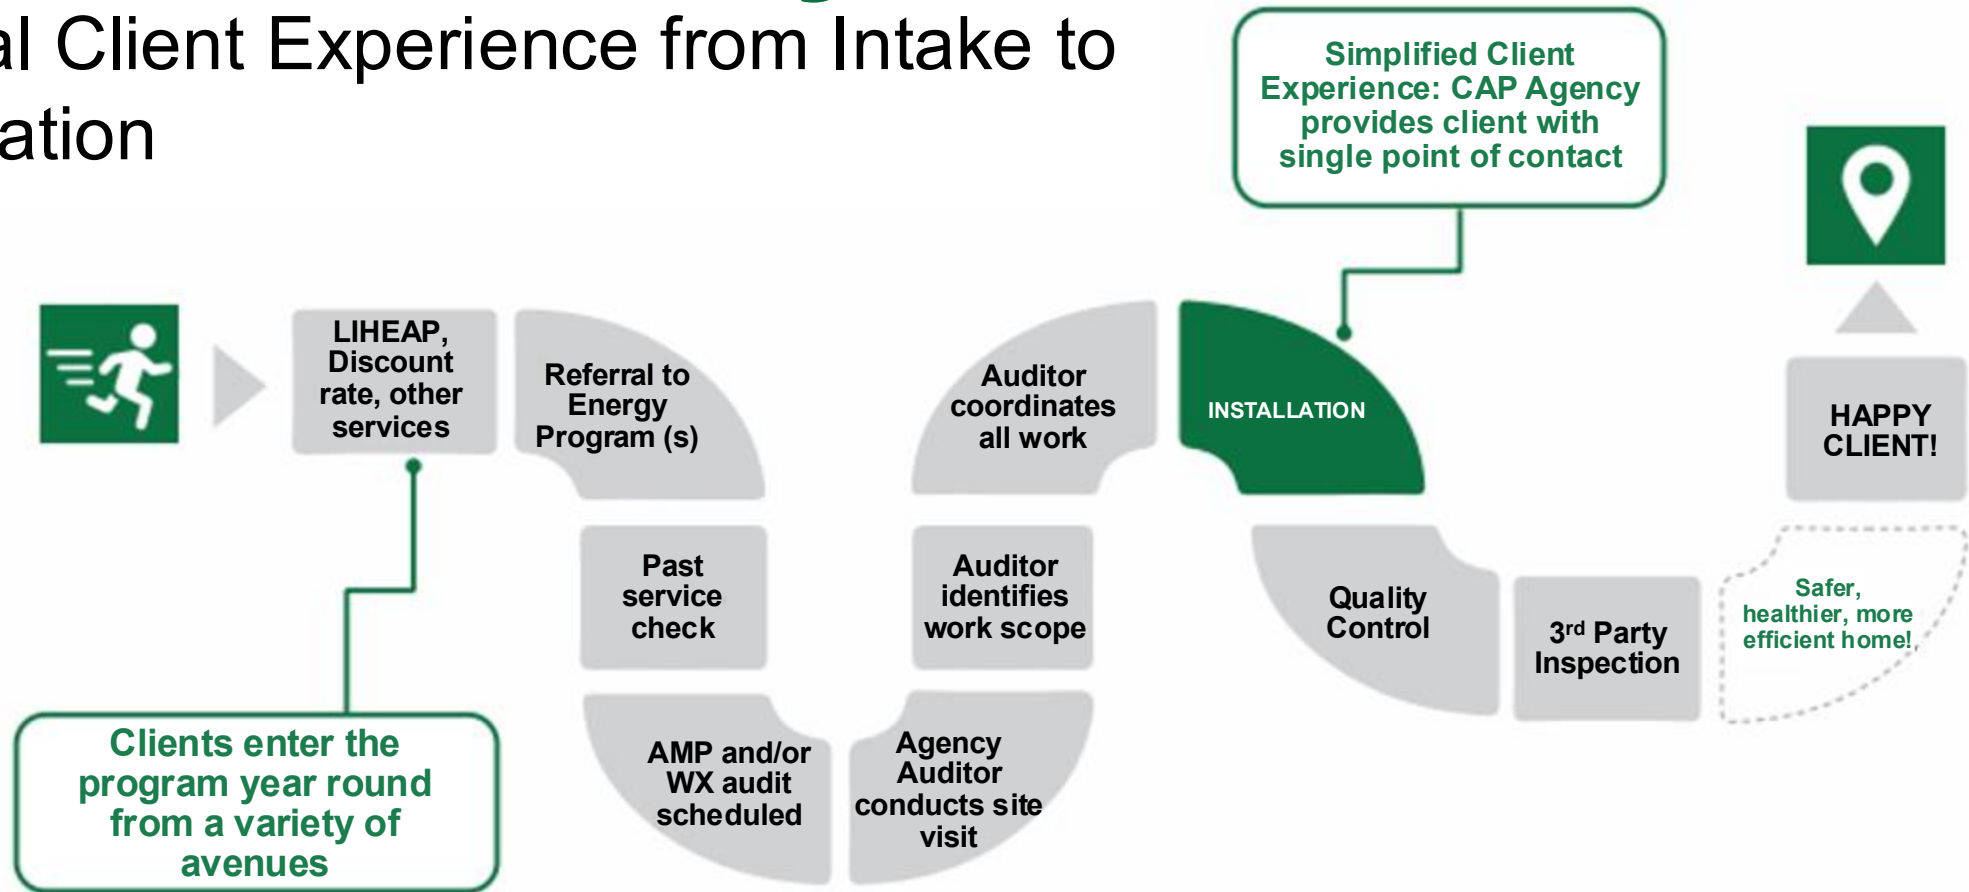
al Client Experience from Intake to ation

Simplified Client Experience: CAP Agency provides client with single point of contact

LIHEAP, Discount rate, other services

Referral to Energy Program (s)

Past service check

AMP and/or WX audit scheduled

Agency Auditor conducts site visit

Auditor identifies work scope

Auditor coordinates all work

INSTALLATION

Quality Control

3$^{rd}$ Party Inspection

Safer, healthier, more efficient home!

HAPPY CLIENT!

Clients enter the program year round from a variety of avenues